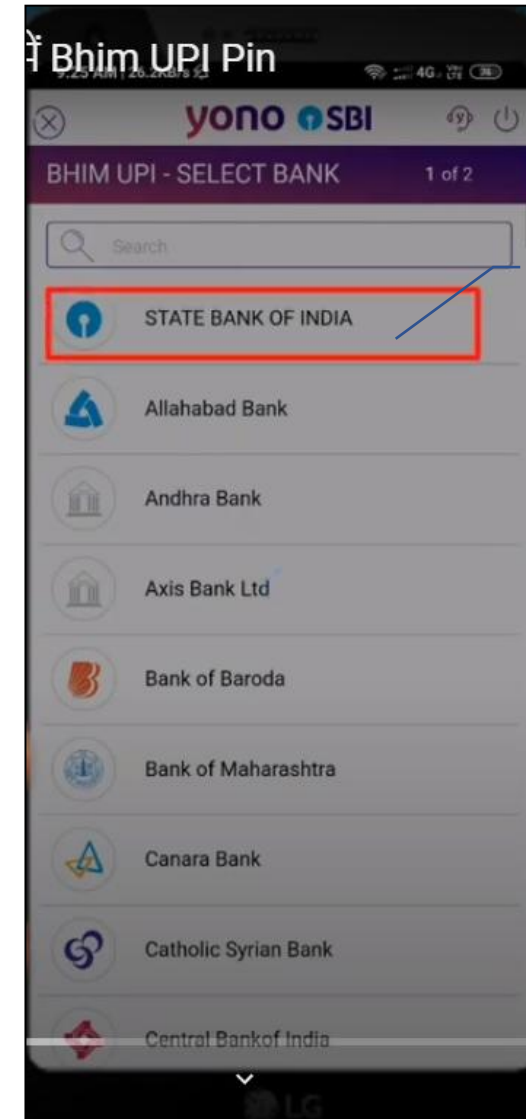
में Bhim UPI Pin

9:25 AM | 26.2KB/s

yono SBI

BHIM UPI - SELECT BANK 1 of 2

Search

STATE BANK OF INDIA

Allahabad Bank

Andhra Bank

Axis Bank Ltd

Bank of Baroda

Bank of Maharashtra

Canara Bank

Catholic Syrian Bank

Central Bankof India

LG